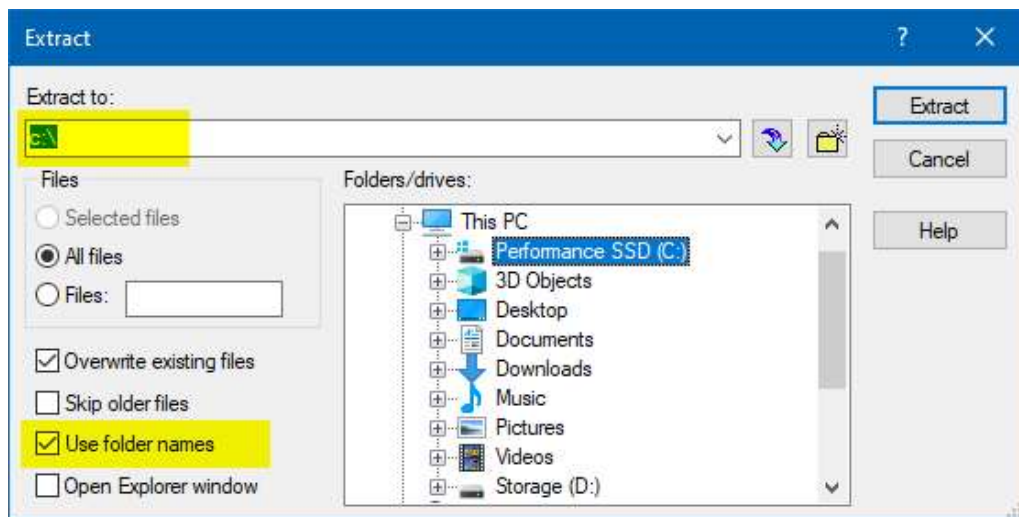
Extract

?

X

Extract to:

C:\

Extract

Cancel

Help

Files

Selected files

All files

Files:

Overwrite existing files

Skip older files

Use folder names

Open Explorer window

Folders/drives:

This PC

Performance SSD (C:)

3D Objects

Desktop

Documents

Downloads

Music

Pictures

Videos

Storage (D:)